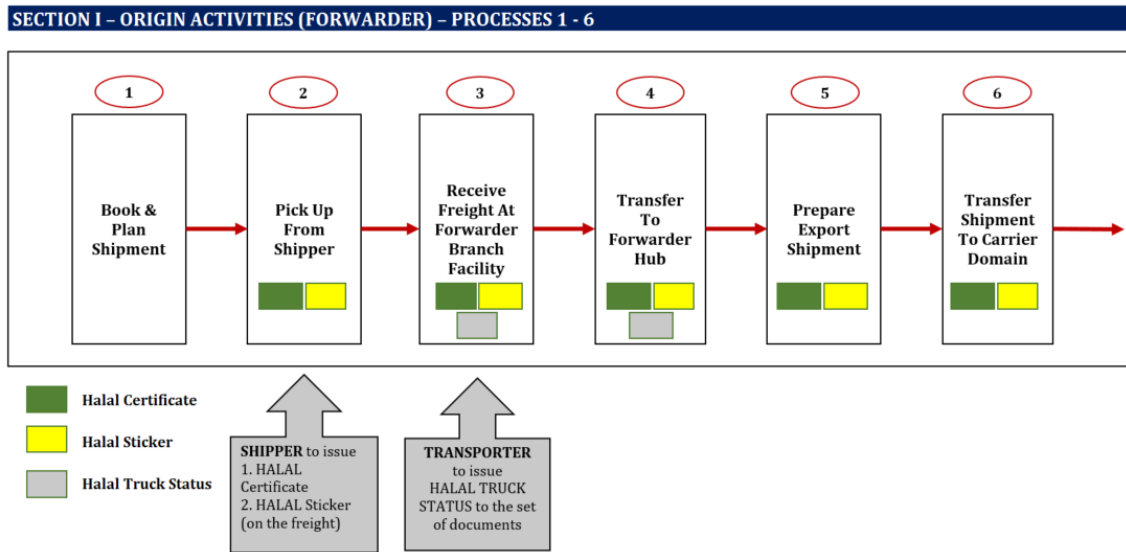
SECTION I – ORIGIN ACTIVITIES (FORWARDER) – PROCESSES 1 - 6

1
Book & Plan Shipment

2
Pick Up From Shipper

3
Receive Freight At Forwarder Branch Facility

4
Transfer To Forwarder Hub

5
Prepare Export Shipment

6
Transfer Shipment To Carrier Domain

Halal Certificate
Halal Sticker
Halal Truck Status

SHIPPER to issue
1. HALAL Certificate
2. HALAL Sticker (on the freight)

TRANSPORTER to issue HALAL TRUCK STATUS to the set of documents